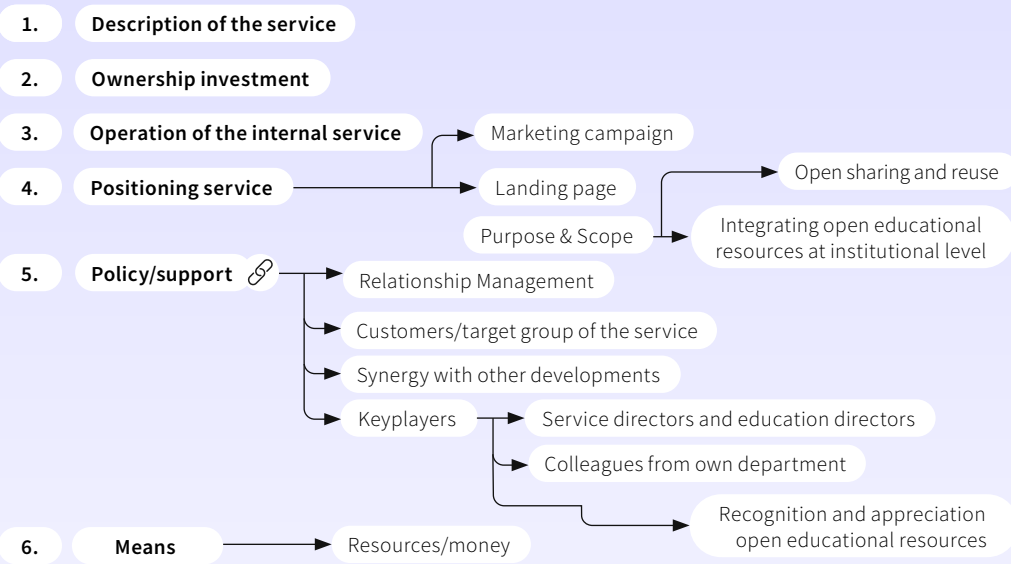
1. Description of the service

2. Ownership investment

3. Operation of the internal service

Marketing campaign

4. Positioning service

Landing page

Open sharing and reuse

Purpose & Scope

Integrating open educational resources at institutional level

5. Policy/support

Relationship Management

Customers/target group of the service

Synergy with other developments

Keyplayers

Service directors and education directors

Colleagues from own department

Recognition and appreciation open educational resources

6. Means

Resources/money